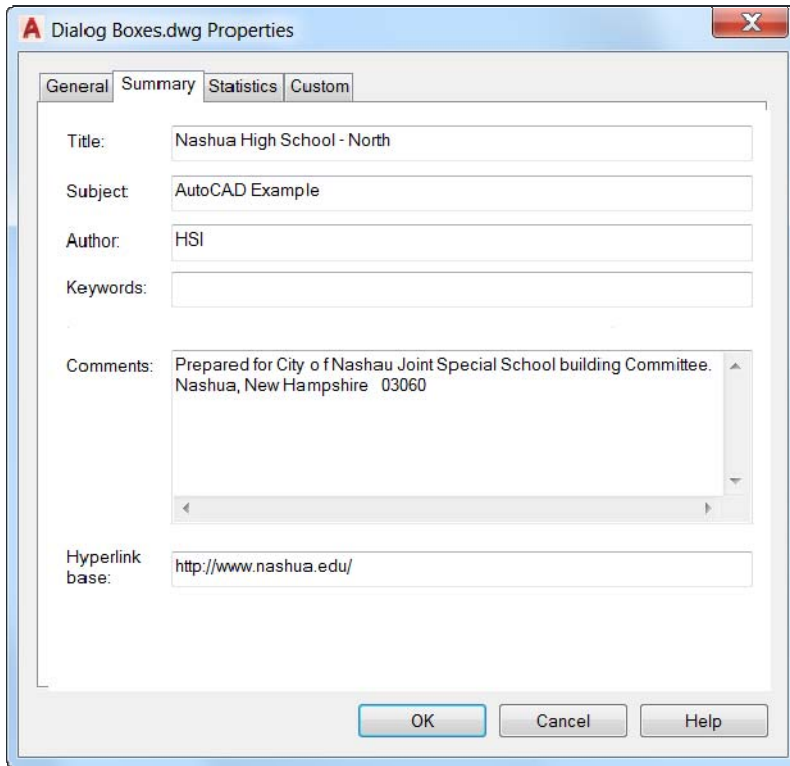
Dialog Boxes.dwg Properties

X

General Summary Statistics Custom

Title: Nashua High School - North

Subject: AutoCAD Example

Author: HSI

Keywords:

Comments: Prepared for City o f Nashau Joint Special School building Committee. Nashua, New Hampshire 03060

Hyperlink base: http://www.nashua.edu/

OK Cancel Help